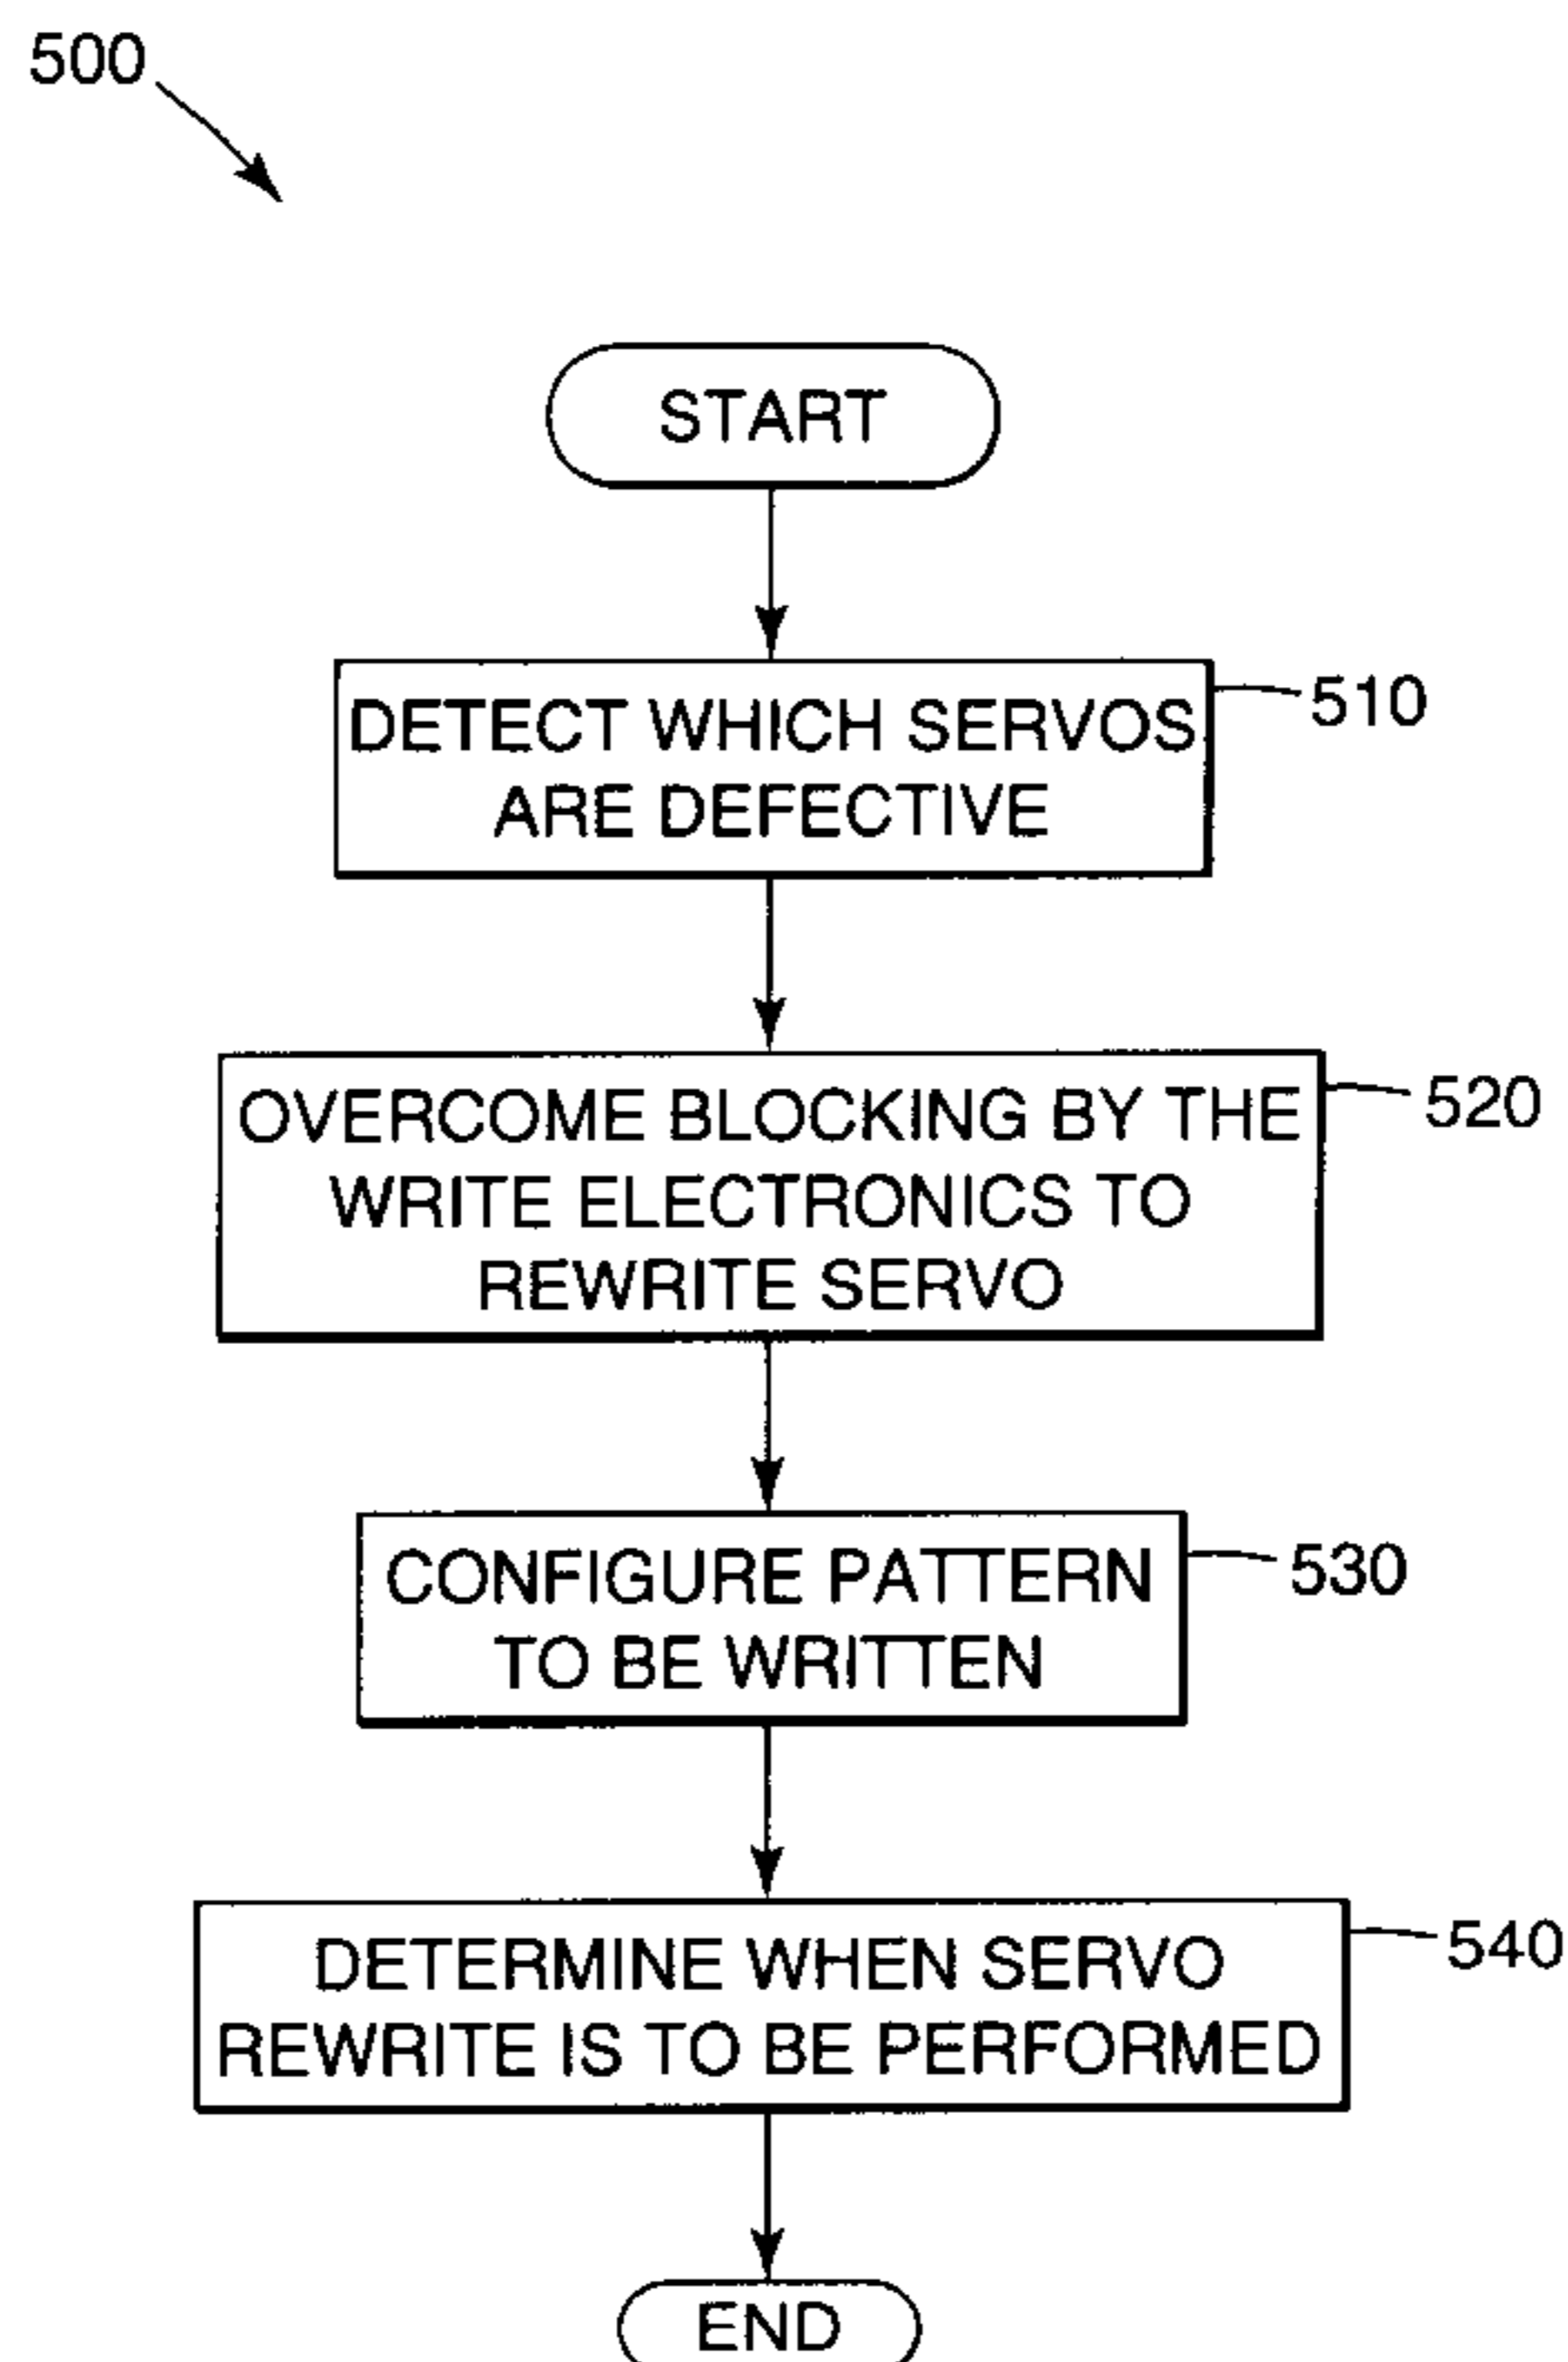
500

START

DETECT WHICH SERVOS ARE DEFECTIVE

510

OVERCOME BLOCKING BY THE WRITE ELECTRONICS TO REWRITE SERVO

520

CONFIGURE PATTERN TO BE WRITTEN

530

DETERMINE WHEN SERVO REWRITE IS TO BE PERFORMED

540

END